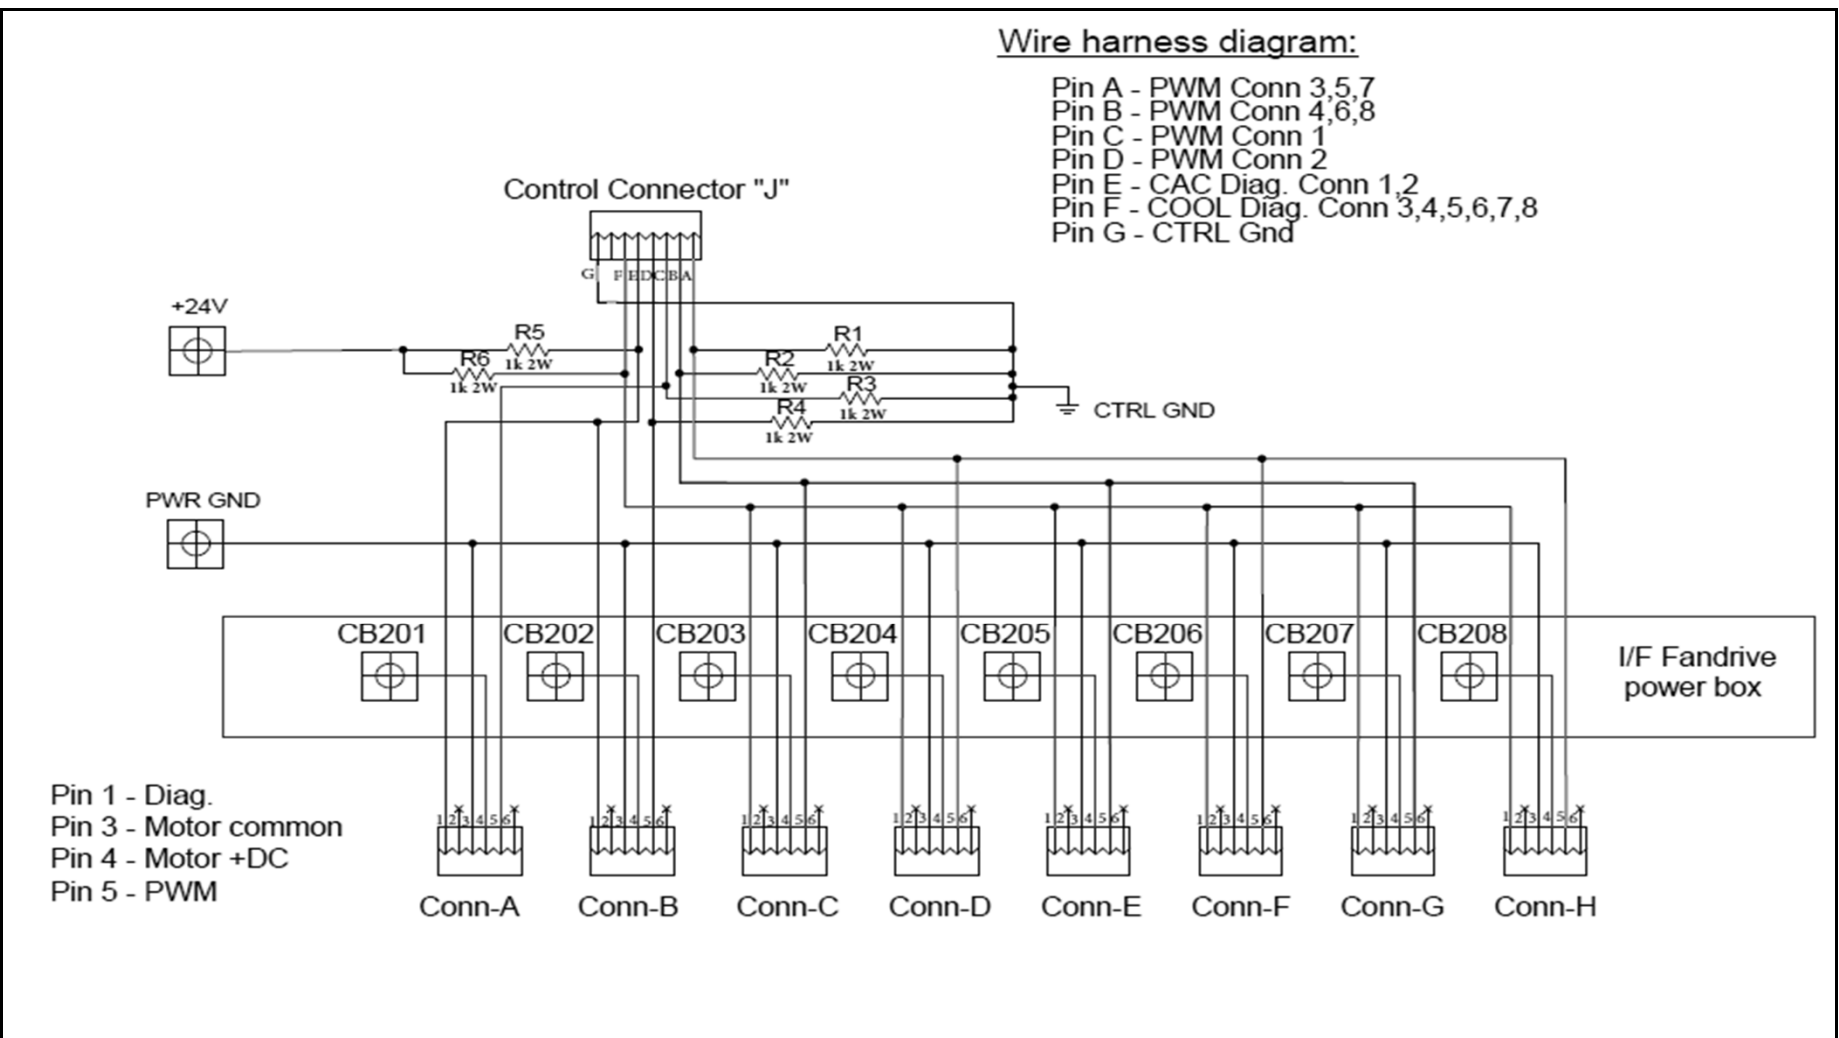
Wire harness diagram:

Pin A - PWM Conn 3,5,7
Pin B - PWM Conn 4,6,8
Pin C - PWM Conn 1
Pin D - PWM Conn 2
Pin E - CAC Diag. Conn 1,2
Pin F - COOL Diag. Conn 3,4,5,6,7,8
Pin G - CTRL Gnd

Control Connector "J"

G F E D C B A

+24V

R5 1k 2W
R6 1k 2W
R1 1k 2W
R2 1k 2W
R3 1k 2W
R4 1k 2W

CTRL GND

PWR GND

CB201 CB202 CB203 CB204 CB205 CB206 CB207 CB208

I/F Fandrive power box

Pin 1 - Diag.
Pin 3 - Motor common
Pin 4 - Motor +DC
Pin 5 - PWM

1 2 3 4 5 6
1 2 3 4 5 6
1 2 3 4 5 6
1 2 3 4 5 6
1 2 3 4 5 6
1 2 3 4 5 6
1 2 3 4 5 6
1 2 3 4 5 6

Conn-A Conn-B Conn-C Conn-D Conn-E Conn-F Conn-G Conn-H